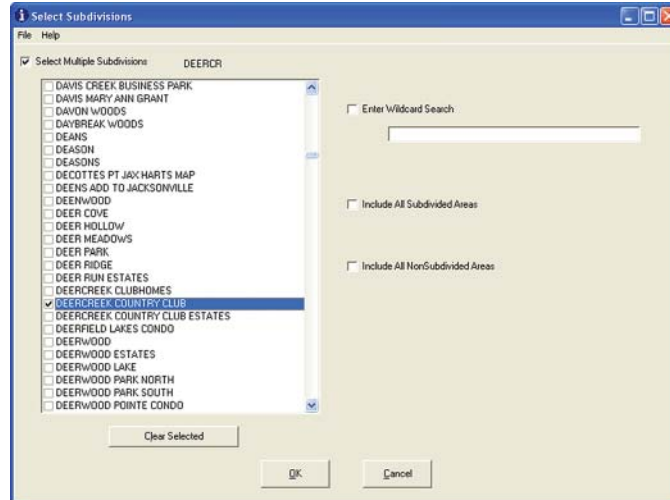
Select Subdivisions
File Help

Select Multiple Subdivisions DEERCR

DAVIS CREEK BUSINESS PARK
DAVIS MARY ANN GRANT
DAVON WOODS
DAYBREAK WOODS
DEANS
DEASON
DEASONS
DECOTTES PT JAX HARTS MAP
DEENS ADD TO JACKSONVILLE
DEENWOOD
DEER COVE
DEER HOLLOW
DEER MEADOWS
DEER PARK
DEER RIDGE
DEER RUN ESTATES
DEERCREEK CLUBHOMES
DEERCREEK COUNTRY CLUB
DEERCREEK COUNTRY CLUB ESTATES
DEERFIELD LAKES CONDO
DEERWOOD
DEERWOOD ESTATES
DEERWOOD LAKE
DEERWOOD PARK NORTH
DEERWOOD PARK SOUTH
DEERWOOD POINTE CONDO

Enter Wildcard Search

Include All Subdivided Areas

Include All NonSubdivided Areas

Clear Selected

OK

Cancel